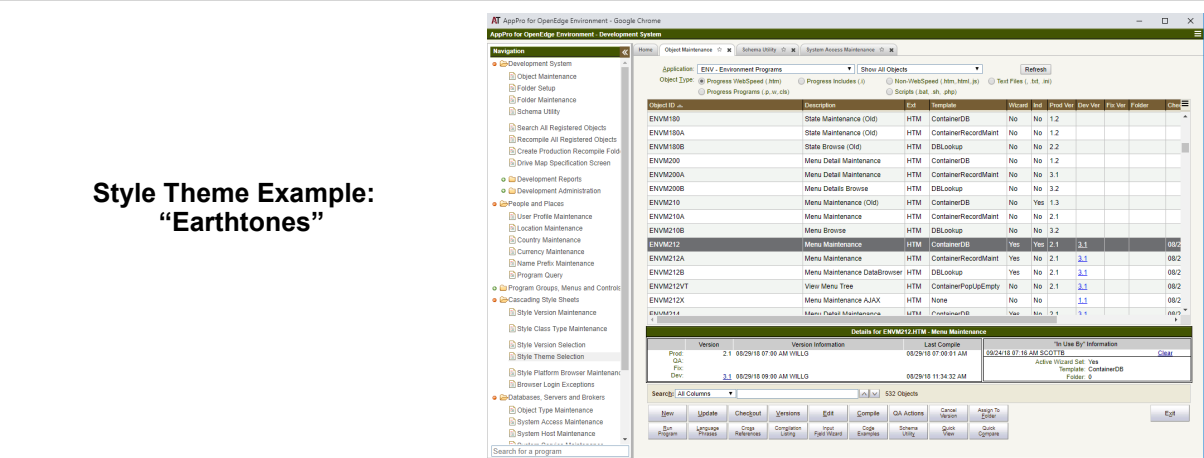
Style Theme Example: "Earthtones"

AppPro for OpenEdge Environment - Google Chrome

AppPro for OpenEdge Environment - Development System

Navigation

Development System
Object Maintenance
Folder Setup
Folder Maintenance
Schema Utility
Search All Registered Objects
Recompile All Registered Objects
Create Production Recompile Fold
Drive Map Specification Screen
Development Reports
Development Administration
People and Places
User Profile Maintenance
Location Maintenance
Country Maintenance
Currency Maintenance
Name Prefix Maintenance
Program Query
Program Groups, Menus and Controls
Cascading Style Sheets
Style Version Maintenance
Style Class Type Maintenance
Style Version Selection
Style Theme Selection
Style Platform Browser Maintenanc
Browser Login Exceptions
Databases, Servers and Brokers
Object Type Maintenance
System Access Maintenance
System Host Maintenance
Search for a program

Home | Object Maintenance | Schema Utility | System Access Maintenance

Application: ENV - Environment Programs | Show All Objects | Refresh
Object Type: Progress WebSpeed (.htm) | Progress Includes (.i) | Non-WebSpeed (.htm,.html,.js) | Text Files (.,.txt,.ini)
Progress Programs (.p,.w,.cls) | Scripts (.bat,.sh,.php)

| Object ID | Description | Ext | Template | Wizard | Ind | Prod Ver | Dev Ver | Fix Ver | Folder | Che |
|---|---|---|---|---|---|---|---|---|---|---|
| ENVM180 | State Maintenance (Old) | HTM | ContainerDB | No | No | 1.2 | | | | |
| ENVM180A | State Maintenance (Old) | HTM | ContainerRecordMaint | No | No | 1.2 | | | | |
| ENVM180B | State Browse (Old) | HTM | DBLookup | No | No | 2.2 | | | | |
| ENVM200 | Menu Detail Maintenance | HTM | ContainerDB | No | No | 1.2 | | | | |
| ENVM200A | Menu Detail Maintenance | HTM | ContainerRecordMaint | No | No | 3.1 | | | | |
| ENVM200B | Menu Details Browse | HTM | DBLookup | No | No | 3.2 | | | | |
| ENVM210 | Menu Maintenance (Old) | HTM | ContainerDB | No | Yes | 1.3 | | | | |
| ENVM210A | Menu Maintenance | HTM | ContainerRecordMaint | No | No | 2.1 | | | | |
| ENVM210B | Menu Browse | HTM | DBLookup | No | No | 3.2 | | | | |
| ENVM212 | Menu Maintenance | HTM | ContainerDB | Yes | Yes | 2.1 | 3.1 | | | 08/2 |
| ENVM212A | Menu Maintenance | HTM | ContainerRecordMaint | Yes | No | 2.1 | 3.1 | | | 08/2 |
| ENVM212B | Menu Maintenance DataBrowser | HTM | DBLookup | Yes | No | 2.1 | 3.1 | | | 08/2 |
| ENVM212VT | View Menu Tree | HTM | ContainerPopUpEmpty | No | No | 2.1 | 3.1 | | | 08/2 |
| ENVM212X | Menu Maintenance AJAX | HTM | None | No | No | | 1.1 | | | 08/2 |
| ENVM214 | Menu Detail Maintenance | HTM | ContainerDB | Yes | No | 2.1 | 3.1 | | | 08/2 |

Details for ENVM212.HTM - Menu Maintenance

| | Version | Version Information | Last Compile |
|---|---|---|---|
| Prod: | 2.1 | 08/29/18 07:00 AM WILLG | 08/29/18 07:00:01 AM |
| QA: | | | |
| Fix: | | | |
| Dev: | 3.1 | 08/29/18 09:00 AM WILLG | 08/29/18 11:34:32 AM |

"In Use By" Information
09/24/18 07:16 AM SCOTTB | Clear
Active Wizard Set: Yes
Template: ContainerDB
Folder: 0

Search: All Columns | 532 Objects

New | Update | Checkout | Versions | Edit | Compile | QA Actions | Cancel Version | Assign To Folder | Exit
Run Program | Language Phrases | Cross References | Compilation Listing | Input Field Wizard | Code Examples | Schema Utility | Quick View | Quick Compare